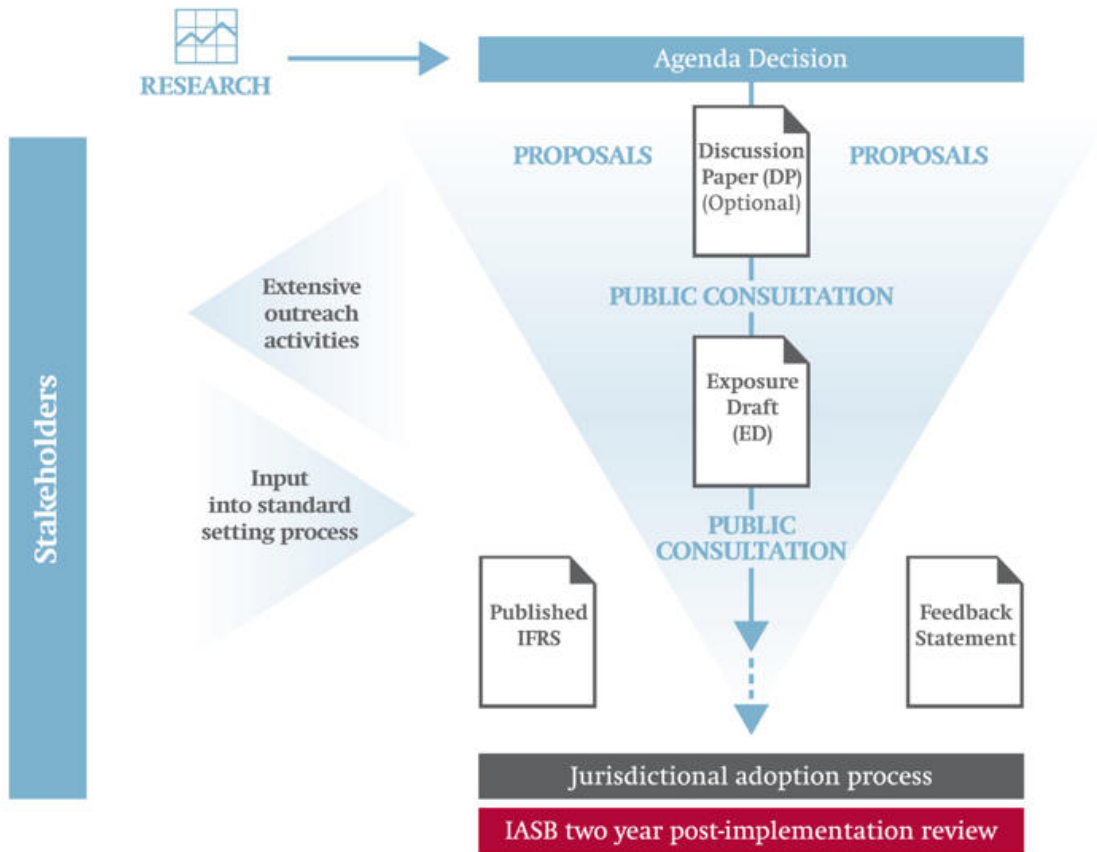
RESEARCH

Agenda Decision

PROPOSALS

Discussion Paper (DP) (Optional)

PROPOSALS

Stakeholders

Extensive outreach activities

PUBLIC CONSULTATION

Exposure Draft (ED)

Input into standard setting process

PUBLIC CONSULTATION

Published IFRS

Feedback Statement

Jurisdictional adoption process

IASB two year post-implementation review